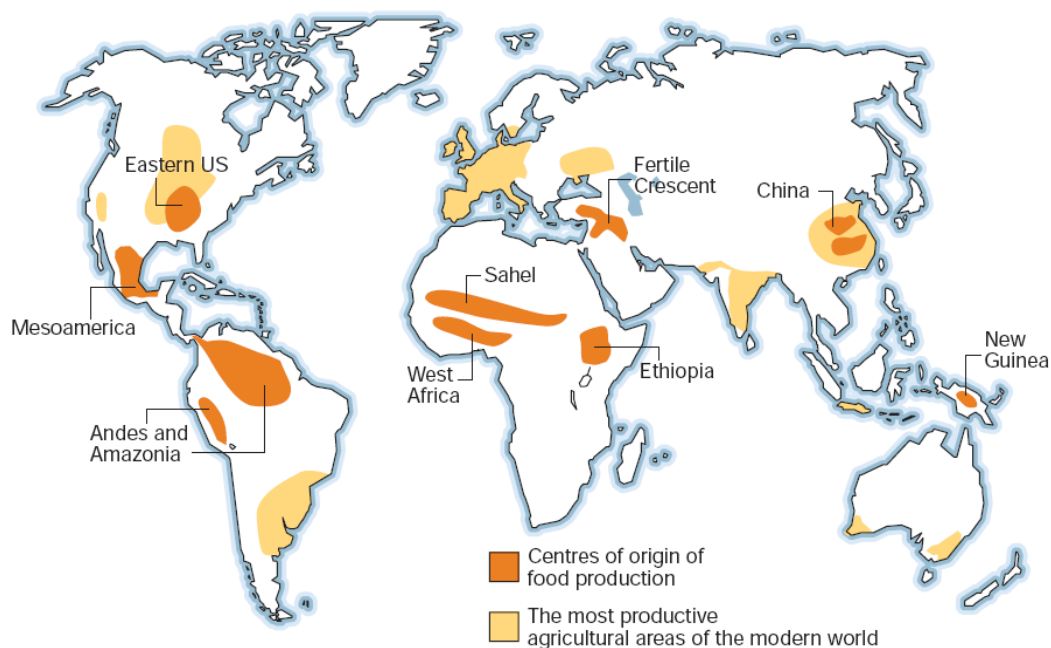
Eastern US

Mesoamerica

Andes and Amazonia

Fertile Crescent

Sahel

West Africa

Ethiopia

China

New Guinea

Centres of origin of food production

The most productive agricultural areas of the modern world